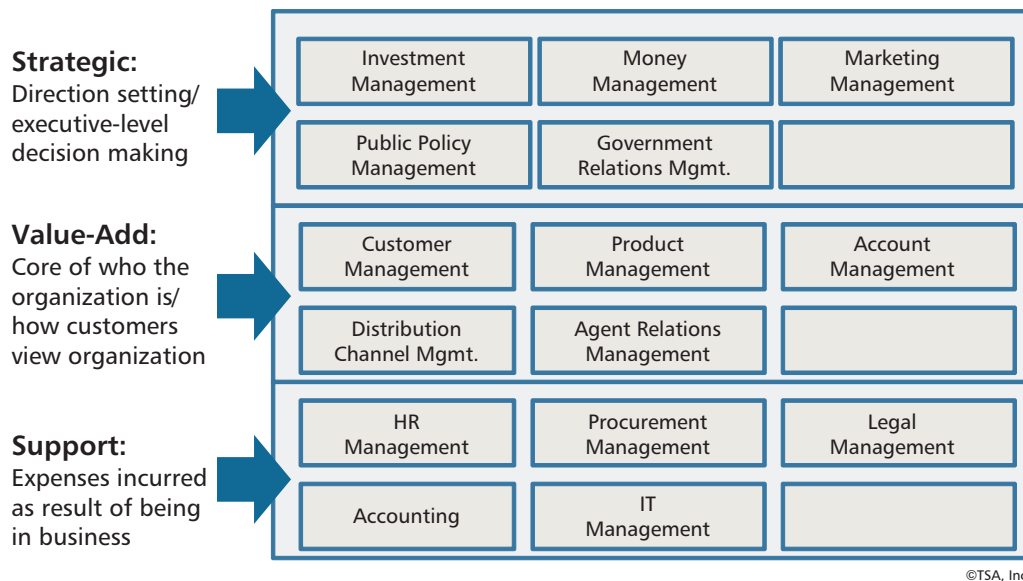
Strategic:
Direction setting/ executive-level decision making

Investment Management

Money Management

Marketing Management

Public Policy Management

Government Relations Mgmt.

Value-Add:
Core of who the organization is/ how customers view organization

Customer Management

Product Management

Account Management

Distribution Channel Mgmt.

Agent Relations Management

Support:
Expenses incurred as result of being in business

HR Management

Procurement Management

Legal Management

Accounting

IT Management

©TSA, Inc